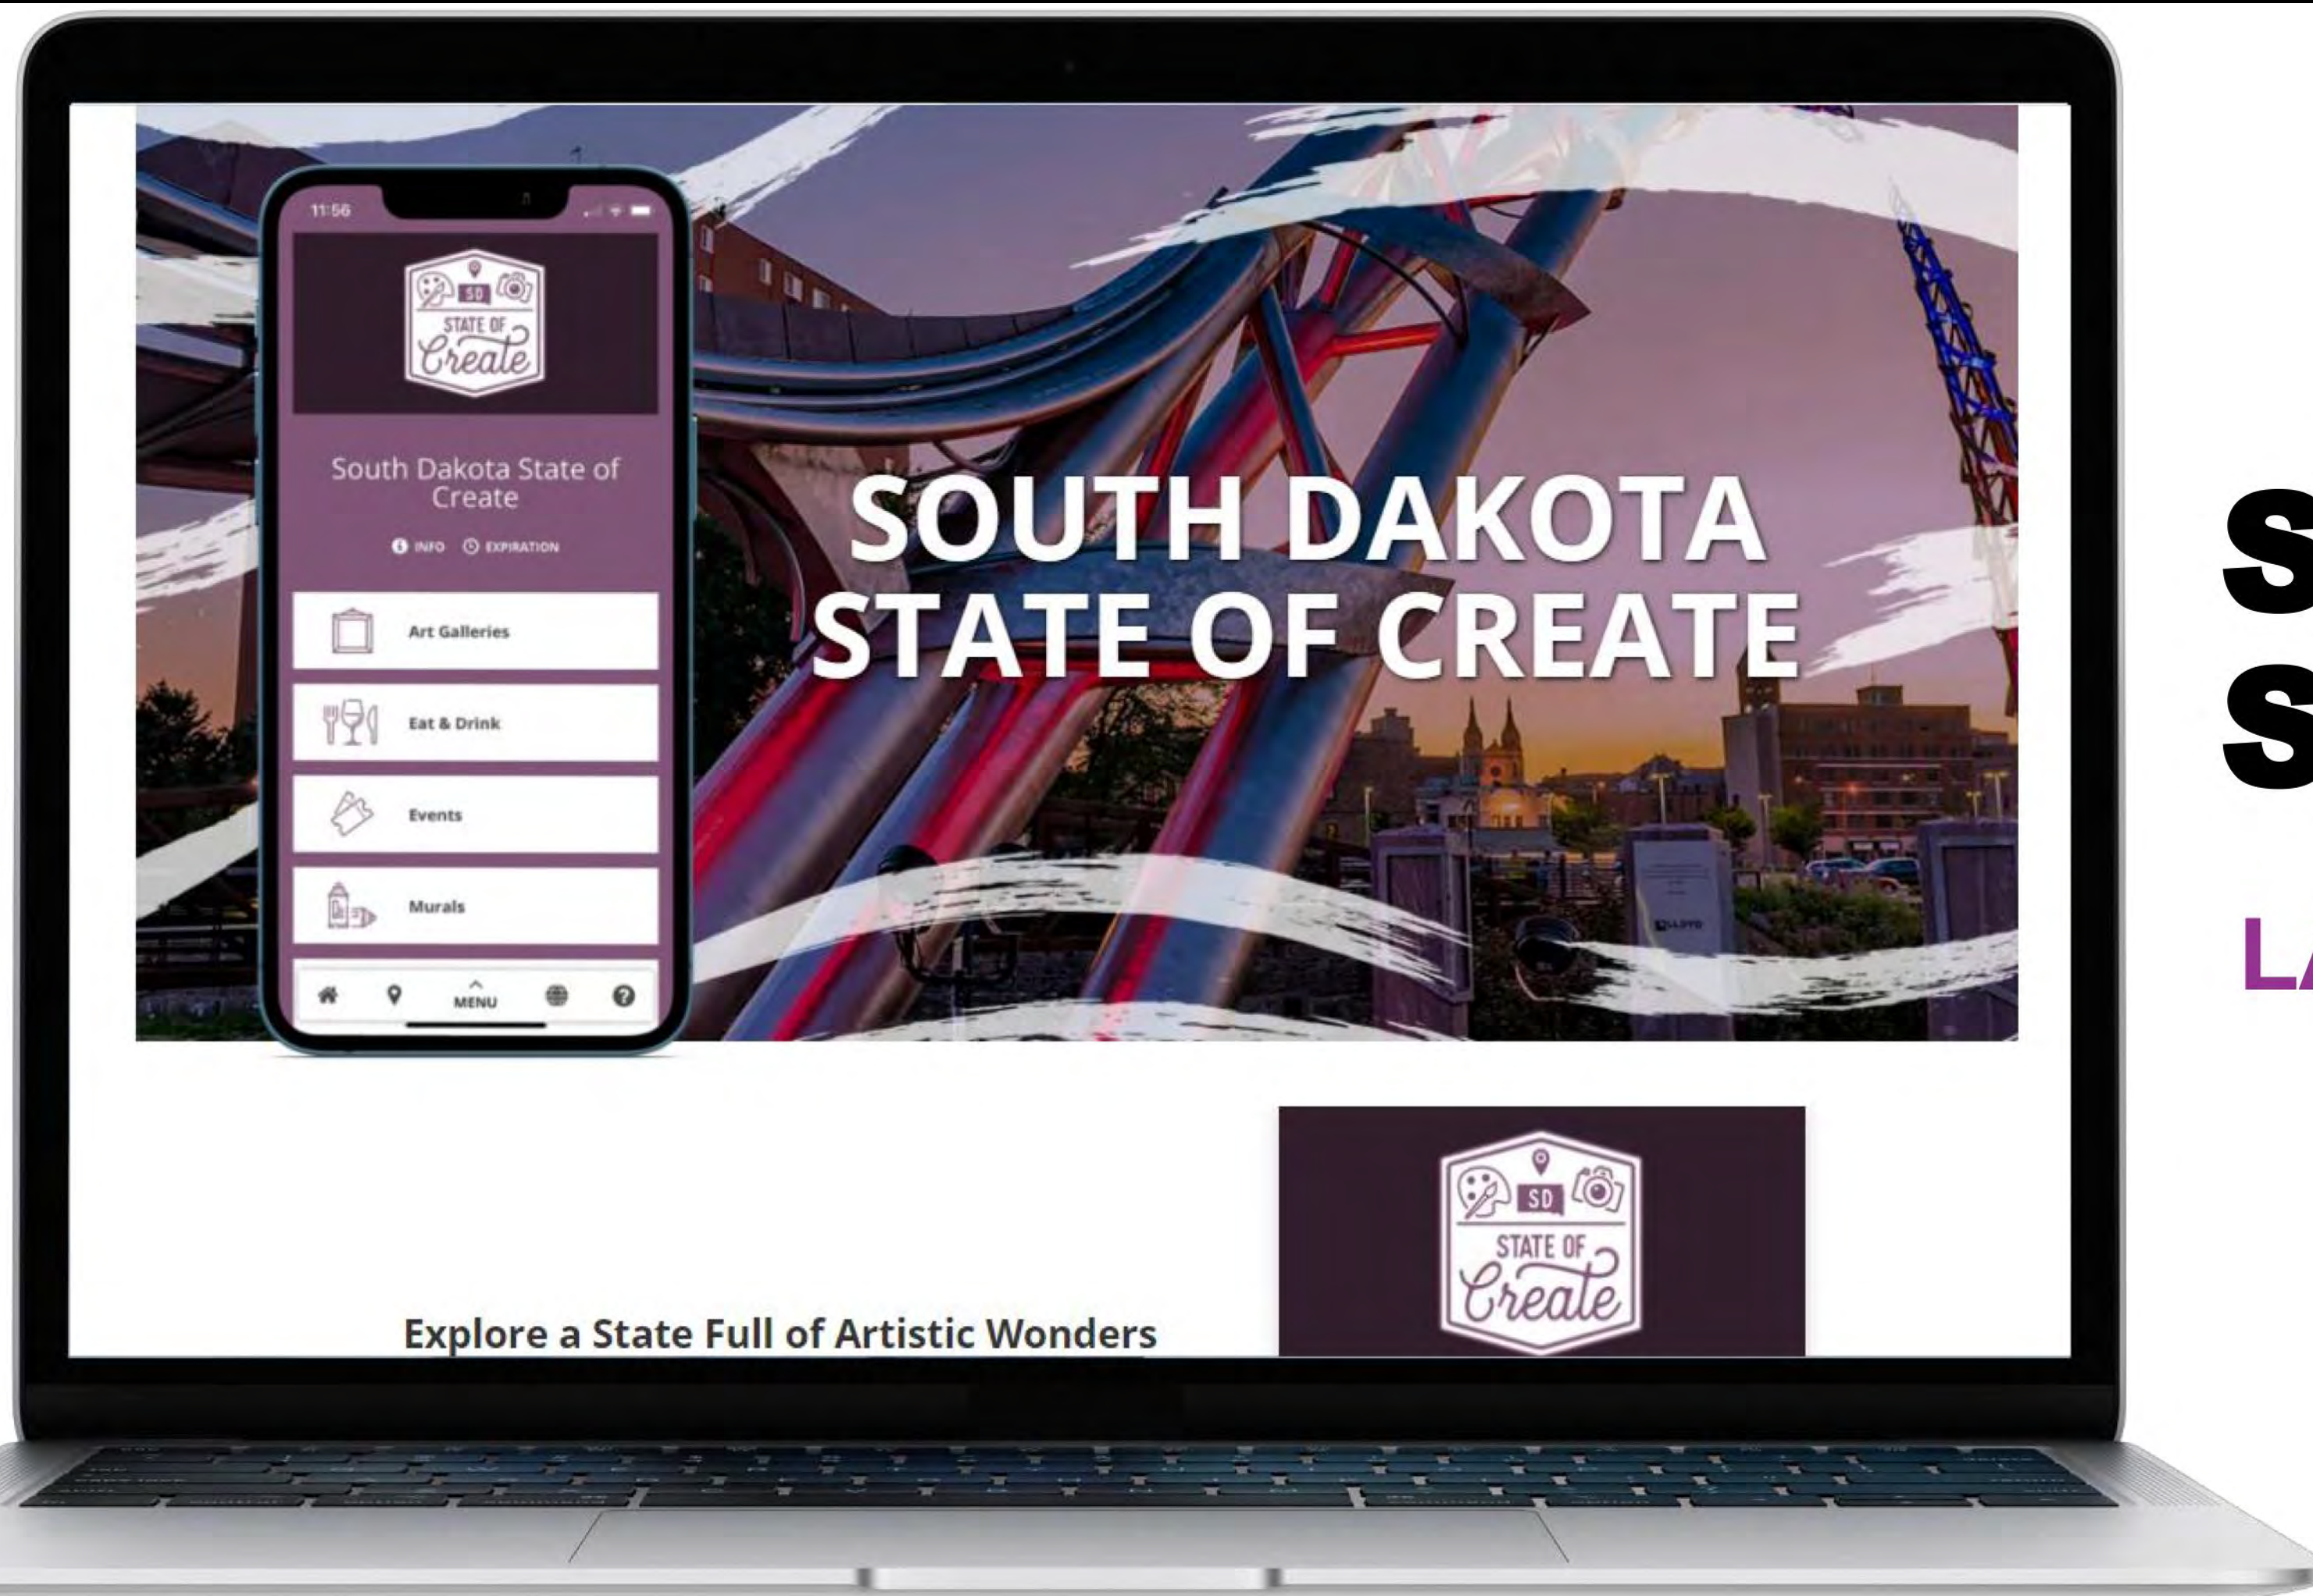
11:56

SD
STATE OF
Create

South Dakota State of Create

INFO EXPIRATION

Art Galleries

Eat & Drink

Events

Murals

MENU

SOUTH DAKOTA STATE OF CREATE

Explore a State Full of Artistic Wonders

SD
STATE OF
Create

S
S

LA